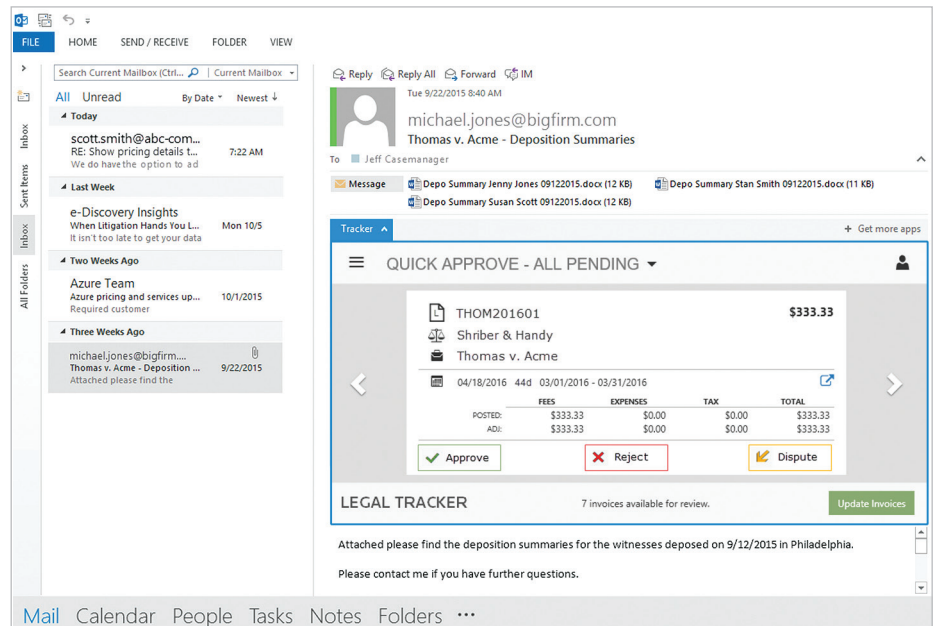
FILE HOME SEND / RECEIVE FOLDER VIEW

Search Current Mailbox (Ctrl... Current Mailbox

All Unread By Date Newest

Today
scott.smith@abc-com...
RE: Show pricing details t... 7:22 AM
We do have the option to ad

Last Week
e-Discovery Insights
When Litigation Hands You L... Mon 10/5
It isn't too late to get your data

Two Weeks Ago
Azure Team
Azure pricing and services up... 10/1/2015
Required customer

Three Weeks Ago
michael.jones@bigfirm...
Thomas v. Acme - Deposition ... 9/22/2015
Attached please find the

Inbox
Sent Items
Inbox
All Folders

Reply Reply All Forward IM

Tue 9/22/2015 8:40 AM
michael.jones@bigfirm.com
Thomas v. Acme - Deposition Summaries
To Jeff Casemanager

Message Depo Summary Jenny Jones 09122015.docx (12 KB) Depo Summary Stan Smith 09122015.docx (11 KB) Depo Summary Susan Scott 09122015.docx (12 KB)

Tracker + Get more apps

QUICK APPROVE - ALL PENDING

THOM201601 $333.33
Shriber & Handy
Thomas v. Acme

04/18/2016 44d 03/01/2016 - 03/31/2016

| | FEES | EXPENSES | TAX | TOTAL |
|---|---|---|---|---|
| POSTED: | $333.33 | $0.00 | $0.00 | $333.33 |
| ADJ: | $333.33 | $0.00 | $0.00 | $333.33 |

Approve Reject Dispute

LEGAL TRACKER 7 invoices available for review. Update Invoices

Attached please find the deposition summaries for the witnesses deposed on 9/12/2015 in Philadelphia.

Please contact me if you have further questions.

Mail Calendar People Tasks Notes Folders ···